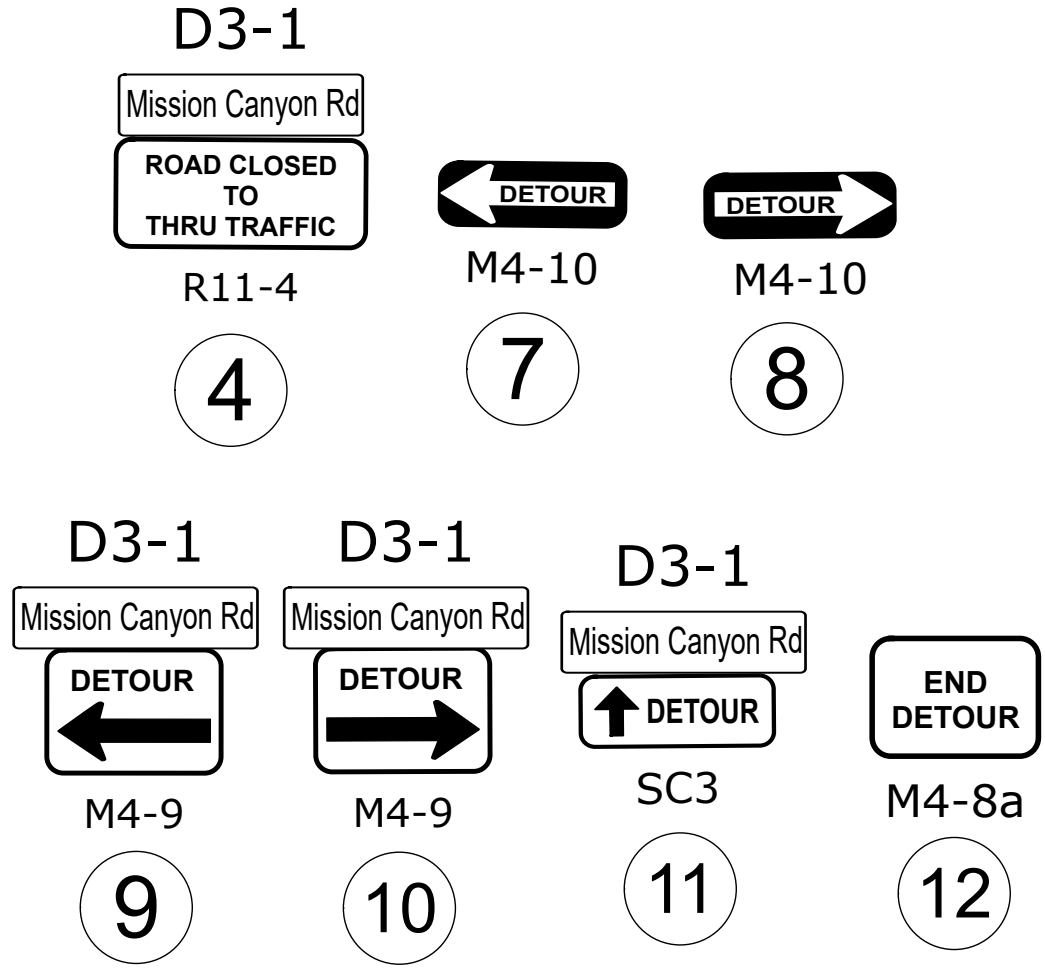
D3-1
Mission Canyon Rd
ROAD CLOSED TO THRU TRAFFIC
R11-4
4

DETOUR
M4-10
7

DETOUR
M4-10
8

D3-1
Mission Canyon Rd
DETOUR
M4-9
9

D3-1
Mission Canyon Rd
DETOUR
M4-9
10

D3-1
Mission Canyon Rd
DETOUR
SC3
11

END DETOUR
M4-8a
12